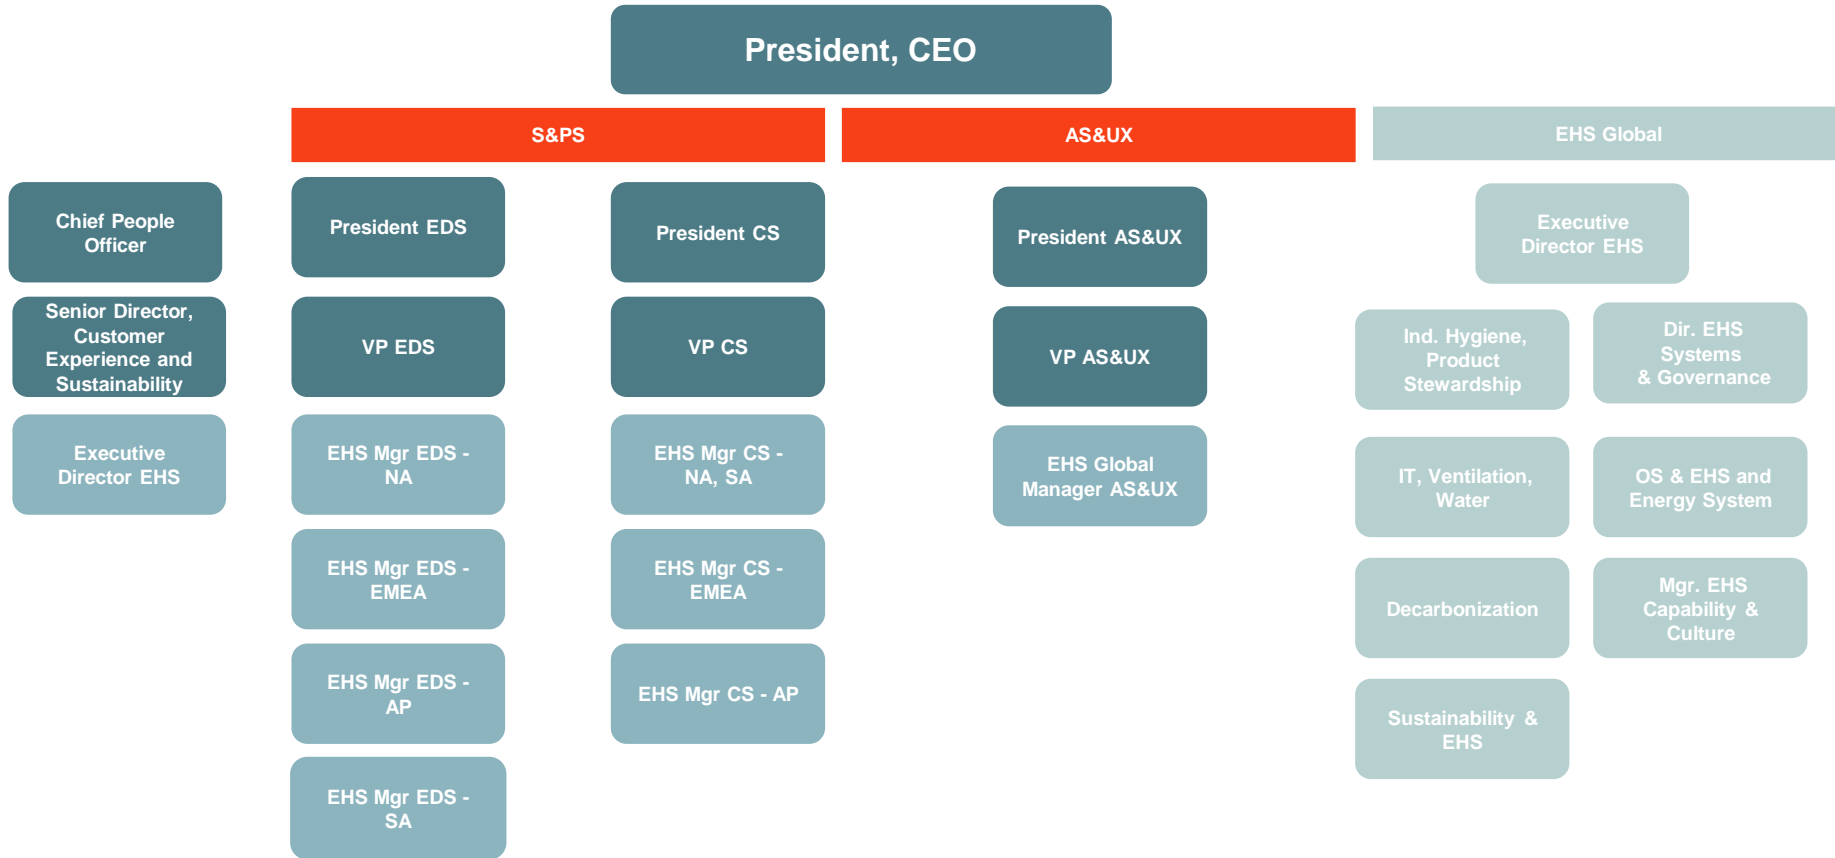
President, CEO

S&PS

AS&UX

EHS Global

Chief People Officer

Senior Director, Customer Experience and Sustainability

Executive Director EHS

President EDS

VP EDS

EHS Mgr EDS - NA

EHS Mgr EDS - EMEA

EHS Mgr EDS - AP

EHS Mgr EDS - SA

President CS

VP CS

EHS Mgr CS - NA, SA

EHS Mgr CS - EMEA

EHS Mgr CS - AP

President AS&UX

VP AS&UX

EHS Global Manager AS&UX

Executive Director EHS

Ind. Hygiene, Product Stewardship

Dir. EHS Systems & Governance

IT, Ventilation, Water

OS & EHS and Energy System

Decarbonization

Mgr. EHS Capability & Culture

Sustainability & EHS